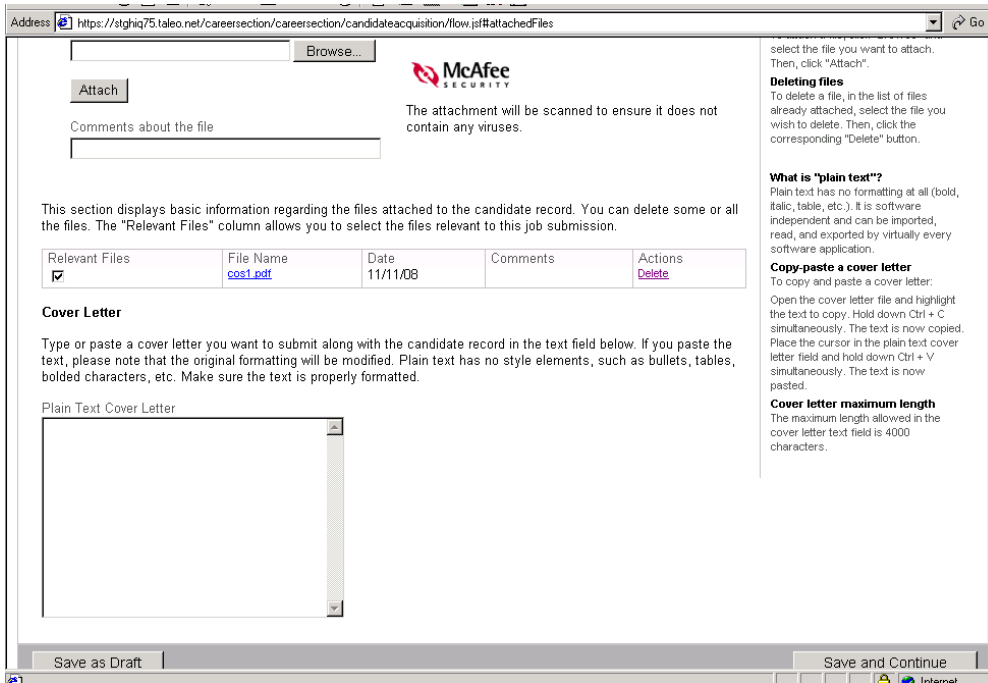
Address https://stghiq75.taleo.net/careersection/careersection/candidateacquisition/flow.jsf#attachedFiles

Go

Browse...

Attach

Comments about the file

McAfee SECURITY

The attachment will be scanned to ensure it does not contain any viruses.

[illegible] select the file you want to attach. Then, click "Attach".

Deleting files
To delete a file, in the list of files already attached, select the file you wish to delete. Then, click the corresponding "Delete" button.

What is "plain text"?
Plain text has no formatting at all (bold, italic, table, etc.). It is software independent and can be imported, read, and exported by virtually every software application.

Copy-paste a cover letter
To copy and paste a cover letter:
Open the cover letter file and highlight the text to copy. Hold down Ctrl + C simultaneously. The text is now copied. Place the cursor in the plain text cover letter field and hold down Ctrl + V simultaneously. The text is now pasted.

Cover letter maximum length
The maximum length allowed in the cover letter text field is 4000 characters.

This section displays basic information regarding the files attached to the candidate record. You can delete some or all the files. The "Relevant Files" column allows you to select the files relevant to this job submission.

| Relevant Files | File Name | Date | Comments | Actions |
|---|---|---|---|---|
| ☑ | cos1.pdf | 11/11/08 | | Delete |

Cover Letter

Type or paste a cover letter you want to submit along with the candidate record in the text field below. If you paste the text, please note that the original formatting will be modified. Plain text has no style elements, such as bullets, tables, bolded characters, etc. Make sure the text is properly formatted.

Plain Text Cover Letter

Save as Draft

Save and Continue

Internet